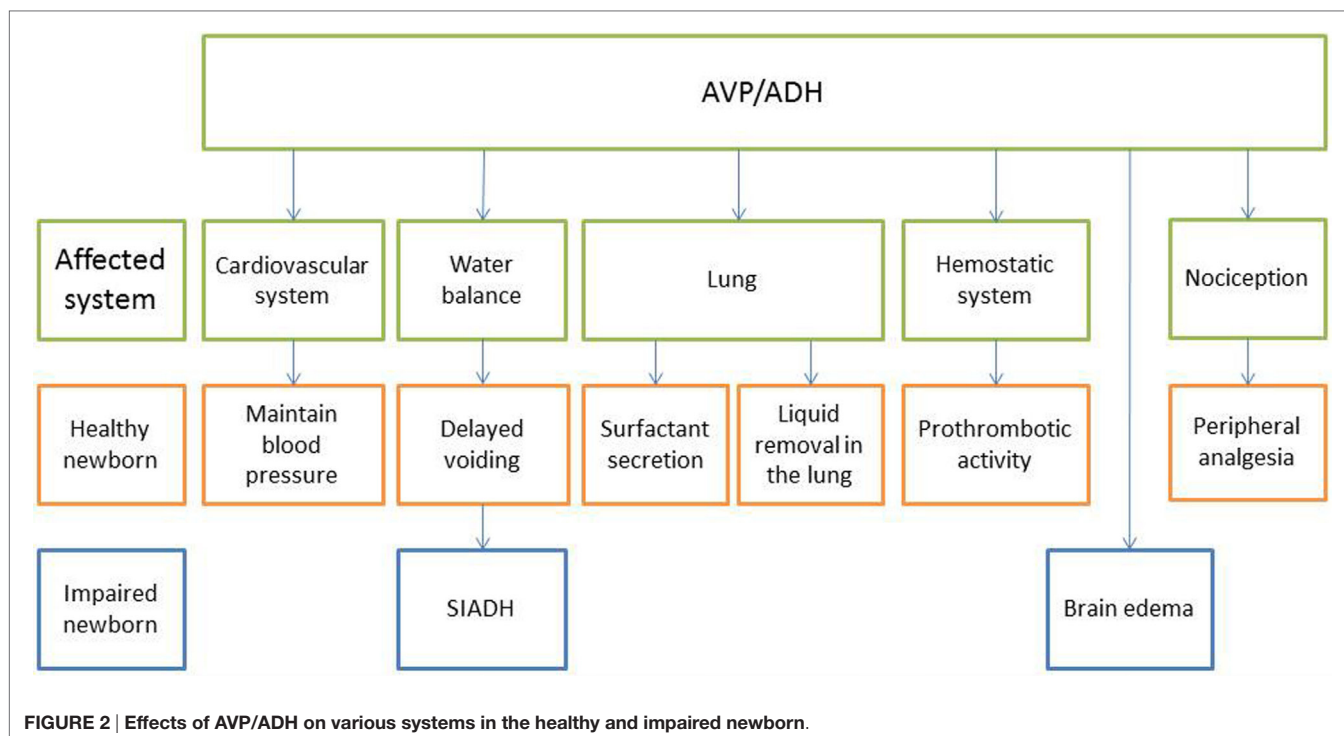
AVP/ADH

Affected system

Cardiovascular system

Water balance

Lung

Hemostatic system

Nociception

Healthy newborn

Maintain blood pressure

Delayed voiding

Surfactant secretion

Liquid removal in the lung

Prothrombotic activity

Peripheral analgesia

Impaired newborn

SIADH

Brain edema

FIGURE 2 | Effects of AVP/ADH on various systems in the healthy and impaired newborn.